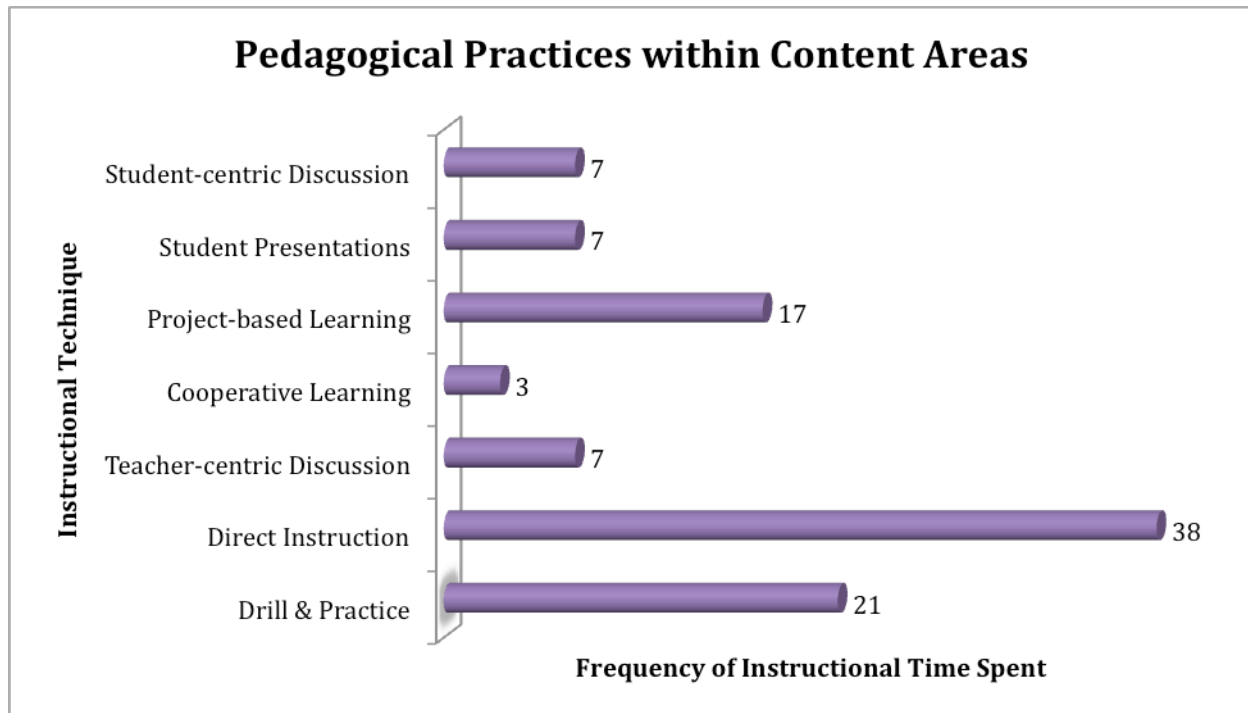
Pedagogical Practices within Content Areas

Instructional Technique

Student-centric Discussion 7
Student Presentations 7
Project-based Learning 17
Cooperative Learning 3
Teacher-centric Discussion 7
Direct Instruction 38
Drill & Practice 21

Frequency of Instructional Time Spent